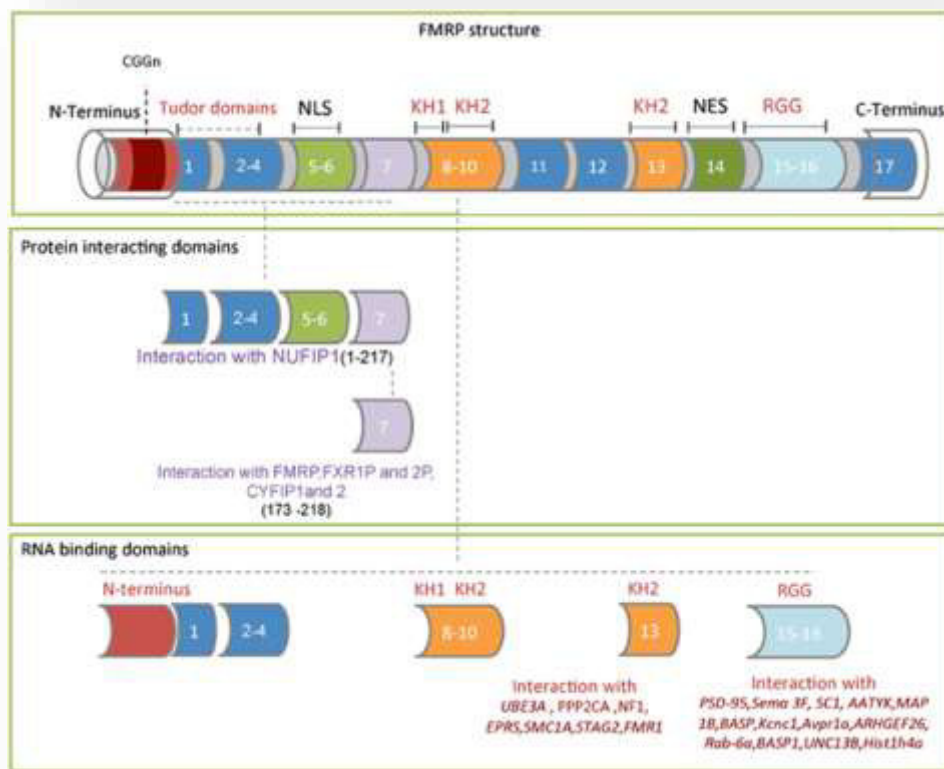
FMRP structure

CGGn

N-Terminus

Tudor domains

NLS

KH1 KH2

KH2

NES

RGG

C-Terminus

1

2-4

5-6

7

8-10

11

12

13

14

15-16

17

Protein interacting domains

1

2-4

5-6

7

Interaction with NUFIP1(1-217)

7

Interaction with FMRP,FXR1P and 2P, CYFIP1and 2
(173 -218)

RNA binding domains

N-terminus

1

2-4

KH1 KH2

8-10

KH2

13

RGG

15-16

Interaction with
UBE3A , PPP2CA ,NF1, EPRS,SMC1A,STAG2,FMR1

Interaction with
PSD-95,Sema 3F, SC1, AATYK,MAP 1B,BASP,Kcnc1,Avpr1a,ARHGEF26, Rab-6a,BASP1,UNC13B,Hist1h4a